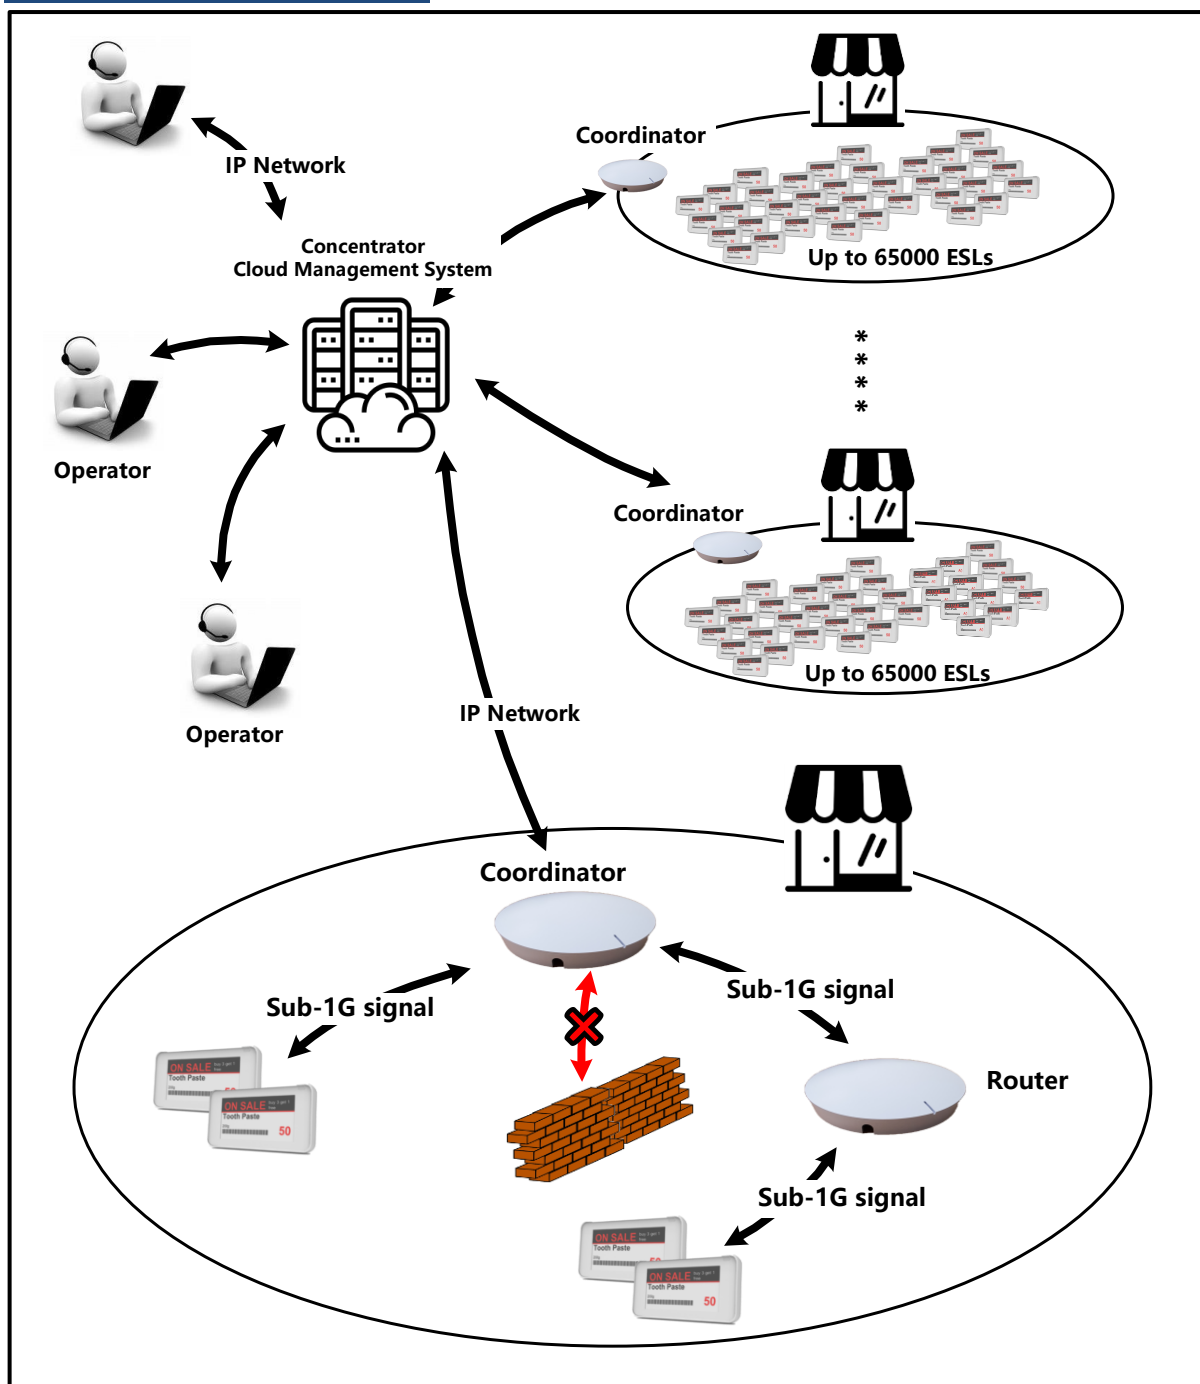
IP Network

Concentrator
Cloud Management System

Coordinator

Up to 65000 ESLs

Operator

* * * *

Coordinator

Up to 65000 ESLs

Operator

IP Network

Coordinator

Sub-1G signal

Sub-1G signal

ON SALE
Tooth Paste
50

ON SALE
Tooth Paste
50

Router

Sub-1G signal

ON SALE
Tooth Paste
50

ON SALE
Tooth Paste
50